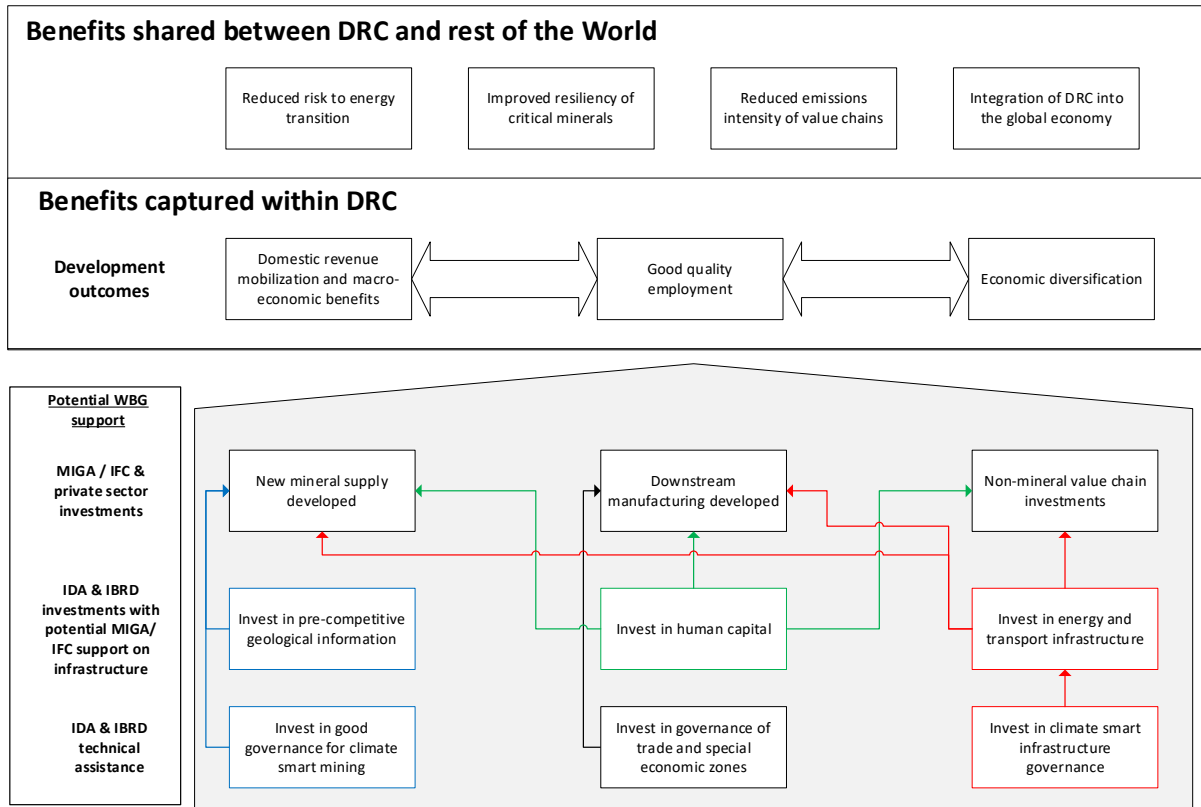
Benefits shared between DRC and rest of the World

Reduced risk to energy transition

Improved resiliency of critical minerals

Reduced emissions intensity of value chains

Integration of DRC into the global economy

Benefits captured within DRC

Development outcomes

Domestic revenue mobilization and macro-economic benefits

Good quality employment

Economic diversification

Potential WBG support

MIGA / IFC & private sector investments

IDA & IBRD investments with potential MIGA/ IFC support on infrastructure

IDA & IBRD technical assistance

New mineral supply developed

Downstream manufacturing developed

Non-mineral value chain investments

Invest in pre-competitive geological information

Invest in human capital

Invest in energy and transport infrastructure

Invest in good governance for climate smart mining

Invest in governance of trade and special economic zones

Invest in climate smart infrastructure governance